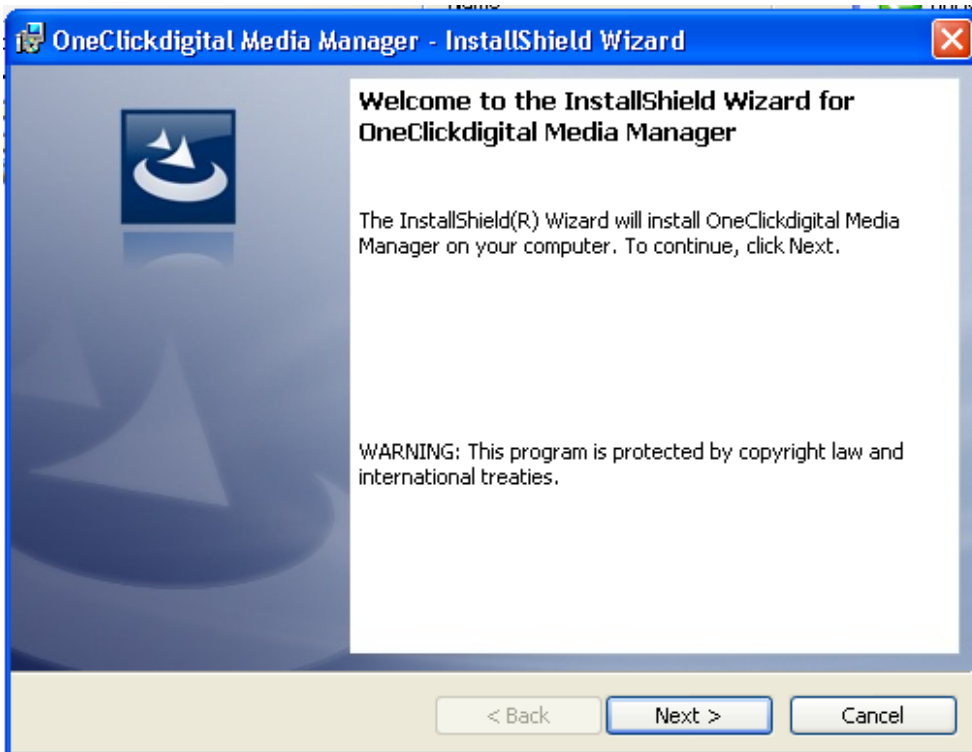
OneClickdigital Media Manager - InstallShield Wizard

Welcome to the InstallShield Wizard for OneClickdigital Media Manager

The InstallShield(R) Wizard will install OneClickdigital Media Manager on your computer. To continue, click Next.

WARNING: This program is protected by copyright law and international treaties.

< Back

Next >

Cancel